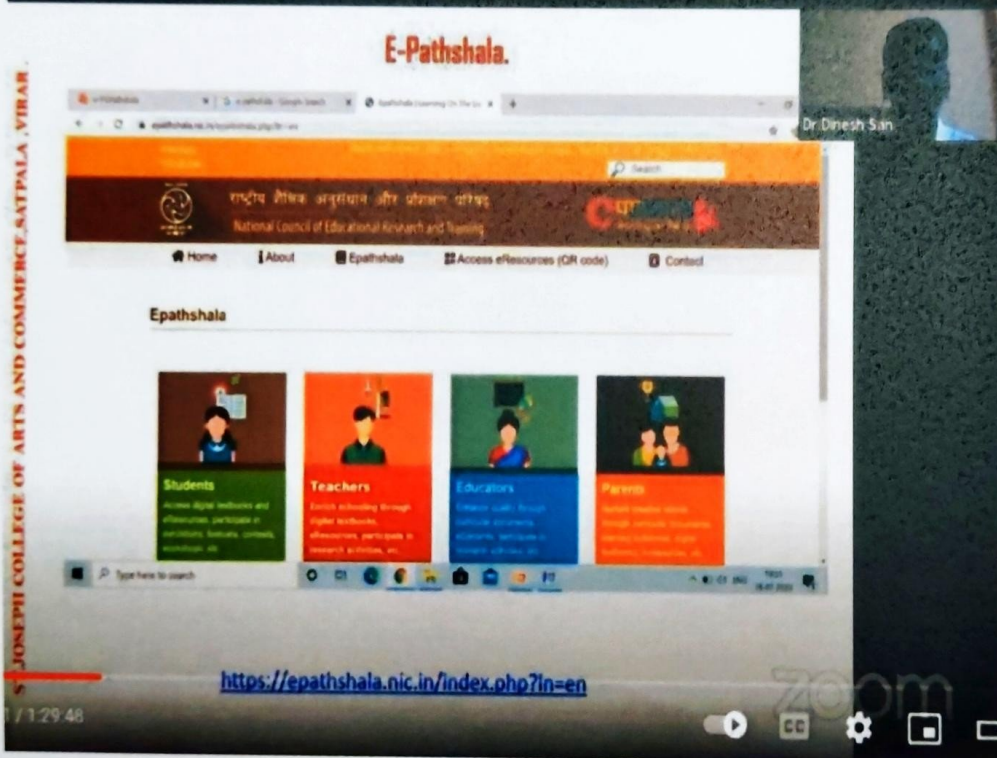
E-Pathshala.

ST JOSEPH COLLEGE OF ARTS AND COMMERCE, SATPALA, VIRAR

Dr Dinesh San

राष्ट्रीय शैक्षिक अनुसंधान और प्रशिक्षण परिषद
National Council of Educational Research and Training

Search

Home
About
Epathshala
Access eResources (QR code)
Contact

Epathshala

Students
Access digital textbooks and eResources, participate in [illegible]

Teachers
Enrich schooling through digital textbooks, eResources, participate in research activities, etc.

Educators
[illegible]

Parents
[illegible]

Type here to search

https://epathshala.nic.in/index.php?ln=en

/ 1:29:48

zoom

CC